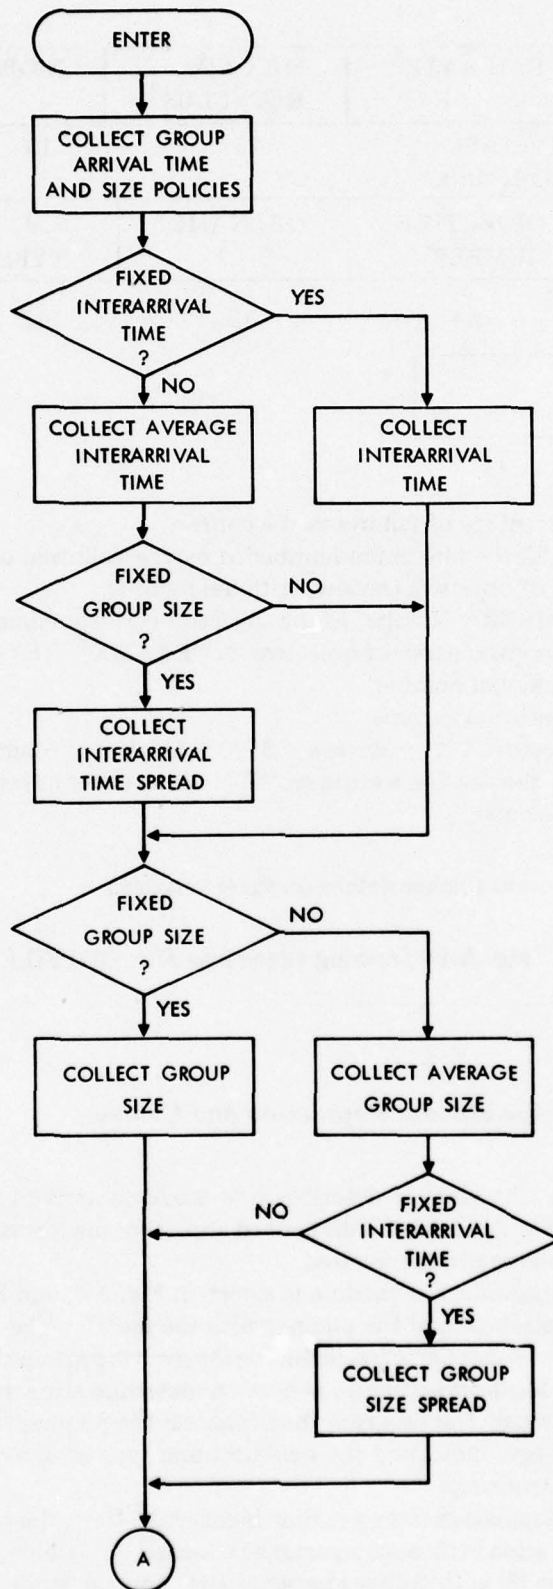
ENTER

COLLECT GROUP ARRIVAL TIME AND SIZE POLICIES

FIXED INTERARRIVAL TIME ?

YES

NO

COLLECT AVERAGE INTERARRIVAL TIME

COLLECT INTERARRIVAL TIME

FIXED GROUP SIZE ?

NO

YES

COLLECT INTERARRIVAL TIME SPREAD

FIXED GROUP SIZE ?

NO

YES

COLLECT GROUP SIZE

COLLECT AVERAGE GROUP SIZE

NO

FIXED INTERARRIVAL TIME ?

YES

COLLECT GROUP SIZE SPREAD

A